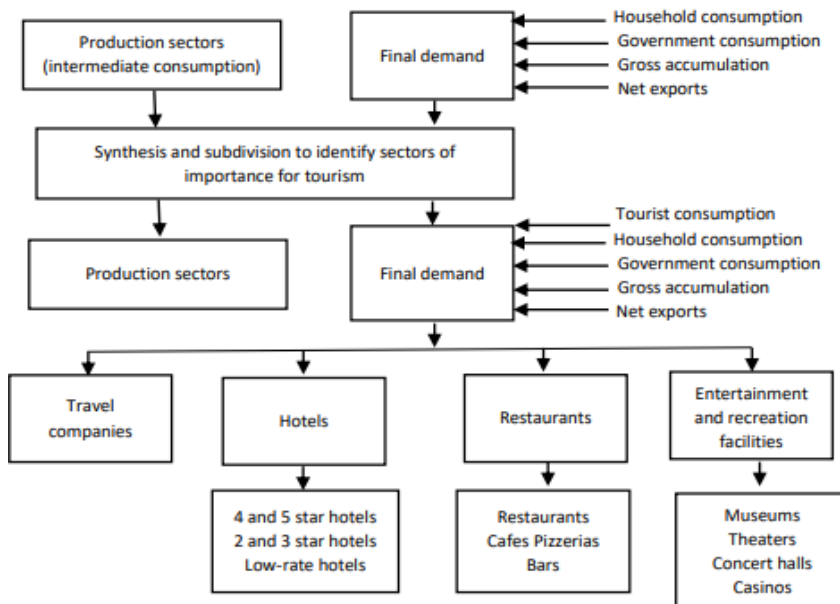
Production sectors (intermediate consumption)

Final demand

Household consumption
Government consumption
Gross accumulation
Net exports

Synthesis and subdivision to identify sectors of importance for tourism

Production sectors

Final demand

Tourist consumption
Household consumption
Government consumption
Gross accumulation
Net exports

Travel companies

Hotels

Restaurants

Entertainment and recreation facilities

4 and 5 star hotels
2 and 3 star hotels
Low-rate hotels

Restaurants
Cafes Pizzerias
Bars

Museums
Theaters
Concert halls
Casinos